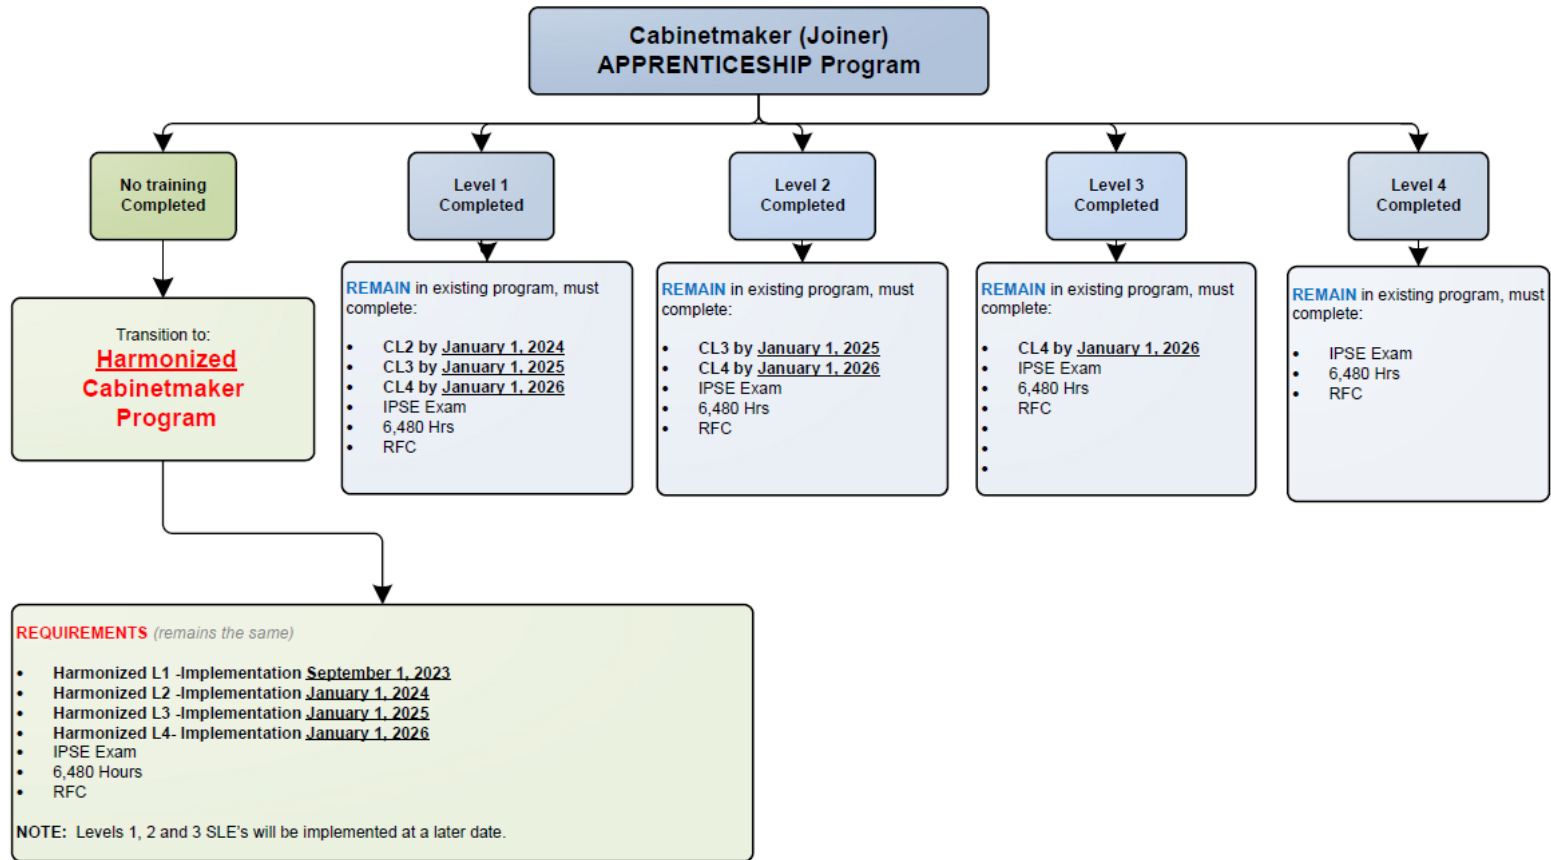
Cabinetmaker (Joiner)
APPRENTICESHIP Program

No training Completed

Transition to:
Harmonized
Cabinetmaker
Program

Level 1 Completed

REMAIN in existing program, must complete:

- CL2 by January 1, 2024
- CL3 by January 1, 2025
- CL4 by January 1, 2026
- IPSE Exam
- 6,480 Hrs
- RFC

Level 2 Completed

REMAIN in existing program, must complete:

- CL3 by January 1, 2025
- CL4 by January 1, 2026
- IPSE Exam
- 6,480 Hrs
- RFC

Level 3 Completed

REMAIN in existing program, must complete:

- CL4 by January 1, 2026
- IPSE Exam
- 6,480 Hrs
- RFC
-
-
-

Level 4 Completed

REMAIN in existing program, must complete:

- IPSE Exam
- 6,480 Hrs
- RFC

REQUIREMENTS (remains the same)

- Harmonized L1 -Implementation September 1, 2023
- Harmonized L2 -Implementation January 1, 2024
- Harmonized L3 -Implementation January 1, 2025
- Harmonized L4- Implementation January 1, 2026
- IPSE Exam
- 6,480 Hours
- RFC

NOTE: Levels 1, 2 and 3 SLE's will be implemented at a later date.